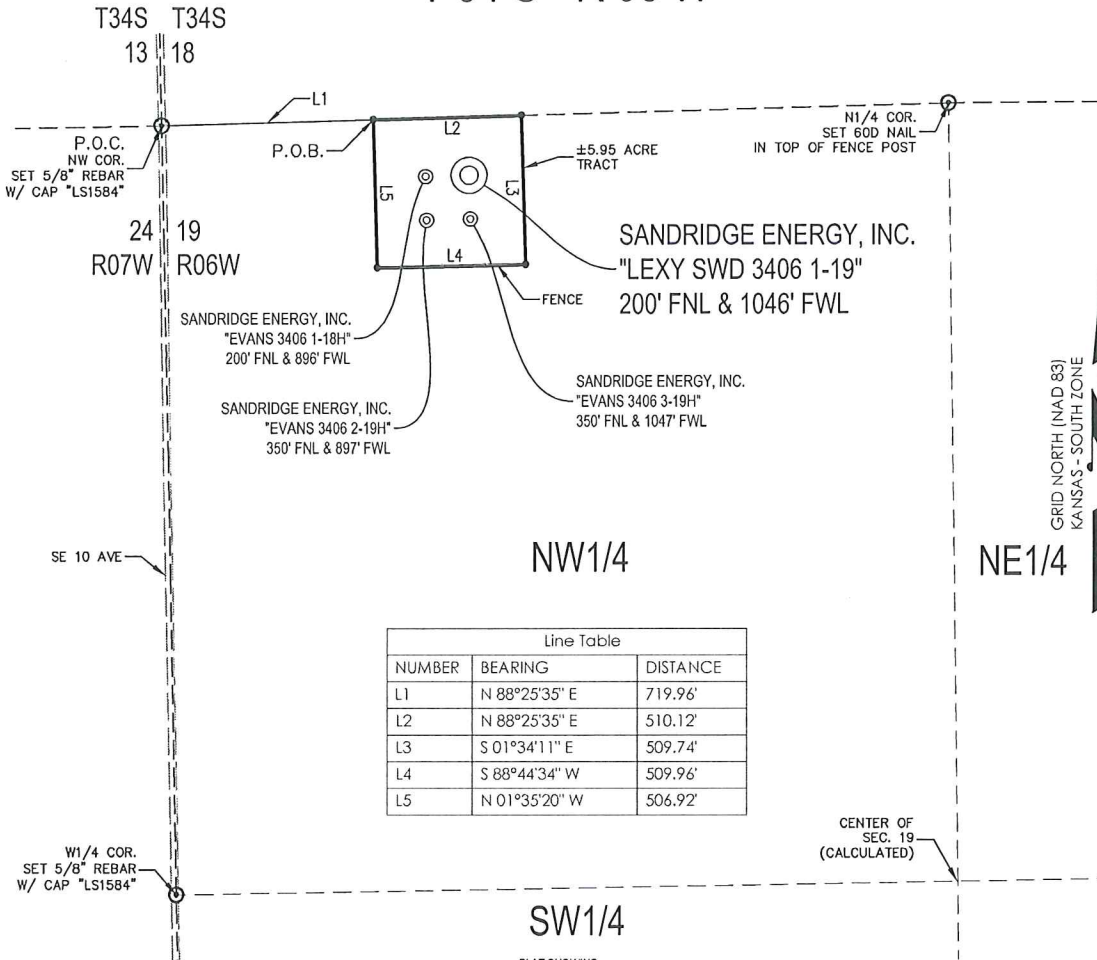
T34S T34S
13 18

L1

P.O.C.
NW COR.
SET 5/8" REBAR
W/ CAP "LS1584"

P.O.B.

L2

L3

L4

L5

±5.95 ACRE TRACT

N1/4 COR.
SET 60D NAIL
IN TOP OF FENCE POST

24 19
R07W R06W

SANDRIDGE ENERGY, INC.
"LEXY SWD 3406 1-19"
200' FNL & 1046' FWL

FENCE

SANDRIDGE ENERGY, INC.
"EVANS 3406 1-18H"
200' FNL & 896' FWL

SANDRIDGE ENERGY, INC.
"EVANS 3406 3-19H"
350' FNL & 1047' FWL

SANDRIDGE ENERGY, INC.
"EVANS 3406 2-19H"
350' FNL & 897' FWL

GRID NORTH (NAD 83)
KANSAS - SOUTH ZONE

SE 10 AVE

NW1/4

NE1/4

| Line Table | | |
|---|---|---|
| NUMBER | BEARING | DISTANCE |
| L1 | N 88°25'35" E | 719.96' |
| L2 | N 88°25'35" E | 510.12' |
| L3 | S 01°34'11" E | 509.74' |
| L4 | S 88°44'34" W | 509.96' |
| L5 | N 01°35'20" W | 506.92' |

CENTER OF
SEC. 19
(CALCULATED)

W1/4 COR.
SET 5/8" REBAR
W/ CAP "LS1584"

SW1/4